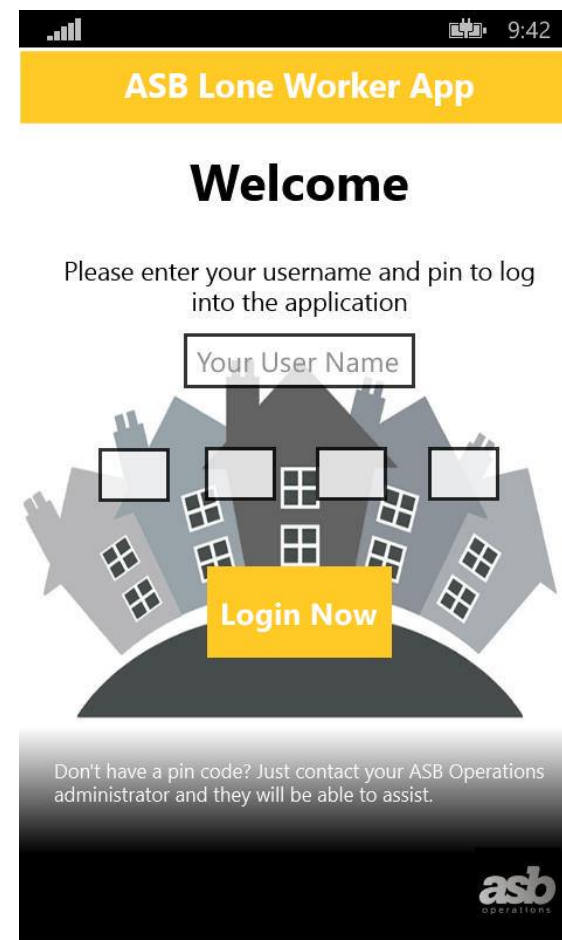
9:42

ASB Lone Worker App

Welcome

Please enter your username and pin to log into the application

Your User Name

Login Now

Don't have a pin code? Just contact your ASB Operations administrator and they will be able to assist.

asb
operations